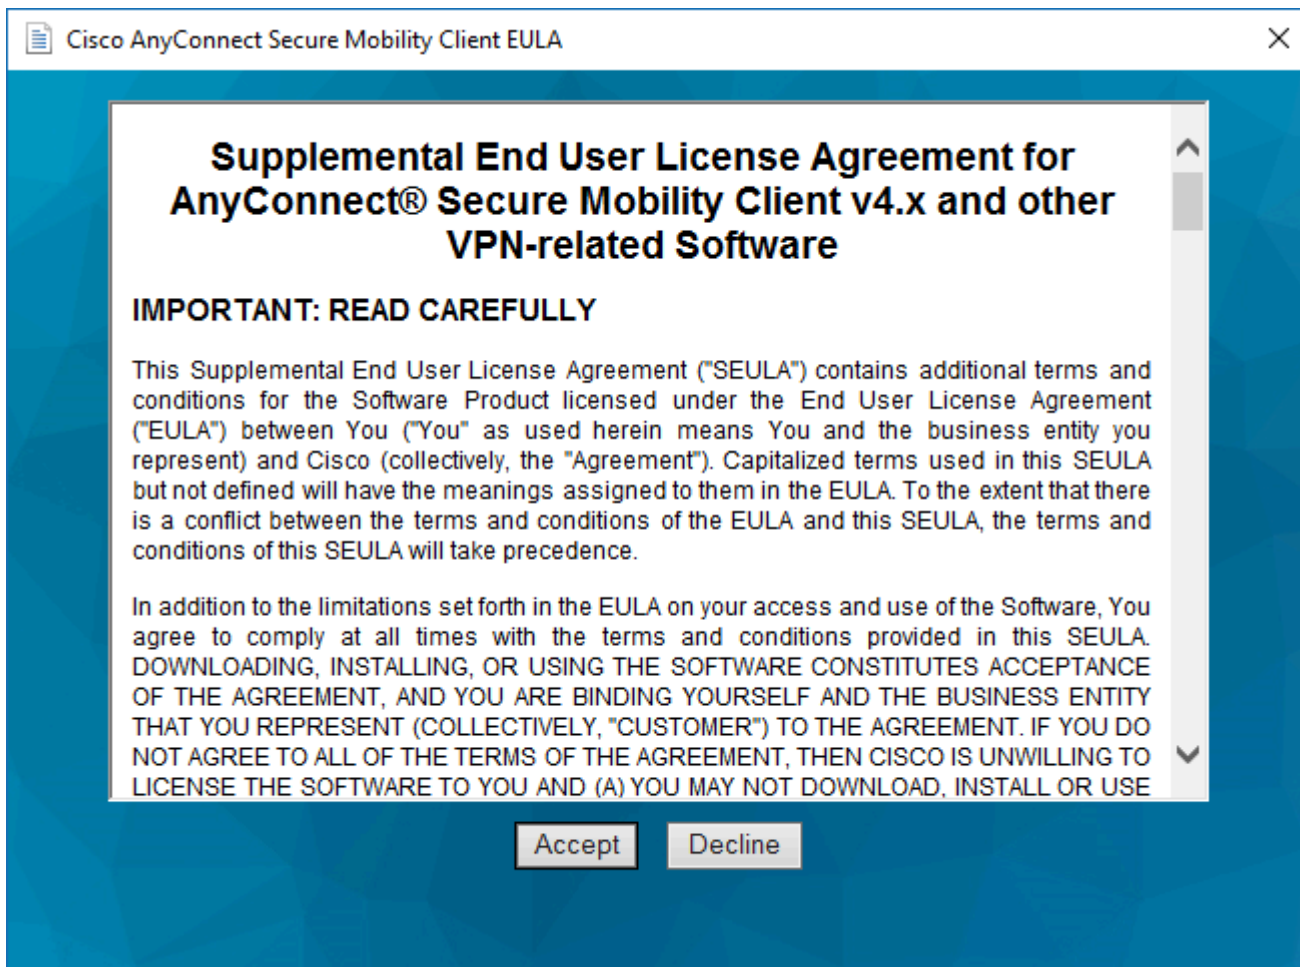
Cisco AnyConnect Secure Mobility Client EULA

Supplemental End User License Agreement for AnyConnect® Secure Mobility Client v4.x and other VPN-related Software

IMPORTANT: READ CAREFULLY

This Supplemental End User License Agreement ("SEULA") contains additional terms and conditions for the Software Product licensed under the End User License Agreement ("EULA") between You ("You" as used herein means You and the business entity you represent) and Cisco (collectively, the "Agreement"). Capitalized terms used in this SEULA but not defined will have the meanings assigned to them in the EULA. To the extent that there is a conflict between the terms and conditions of the EULA and this SEULA, the terms and conditions of this SEULA will take precedence.

In addition to the limitations set forth in the EULA on your access and use of the Software, You agree to comply at all times with the terms and conditions provided in this SEULA. DOWNLOADING, INSTALLING, OR USING THE SOFTWARE CONSTITUTES ACCEPTANCE OF THE AGREEMENT, AND YOU ARE BINDING YOURSELF AND THE BUSINESS ENTITY THAT YOU REPRESENT (COLLECTIVELY, "CUSTOMER") TO THE AGREEMENT. IF YOU DO NOT AGREE TO ALL OF THE TERMS OF THE AGREEMENT, THEN CISCO IS UNWILLING TO LICENSE THE SOFTWARE TO YOU AND (A) YOU MAY NOT DOWNLOAD, INSTALL OR USE

Accept
Decline